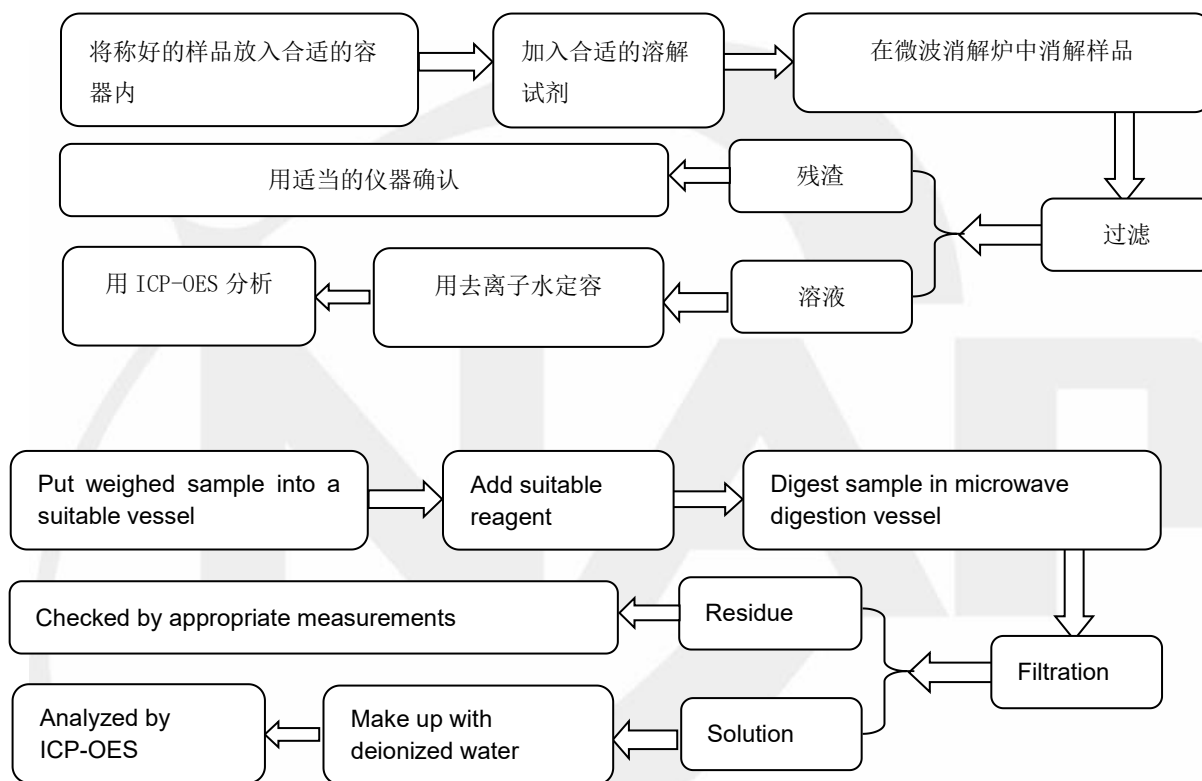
将称好的样品放入合适的容器内

加入合适的溶解试剂

在微波消解炉中消解样品

用适当的仪器确认

残渣

过滤

用 ICP-OES 分析

用去离子水定容

溶液

Put weighed sample into a suitable vessel

Add suitable reagent

Digest sample in microwave digestion vessel

Checked by appropriate measurements

Residue

Filtration

Analyzed by ICP-OES

Make up with deionized water

Solution